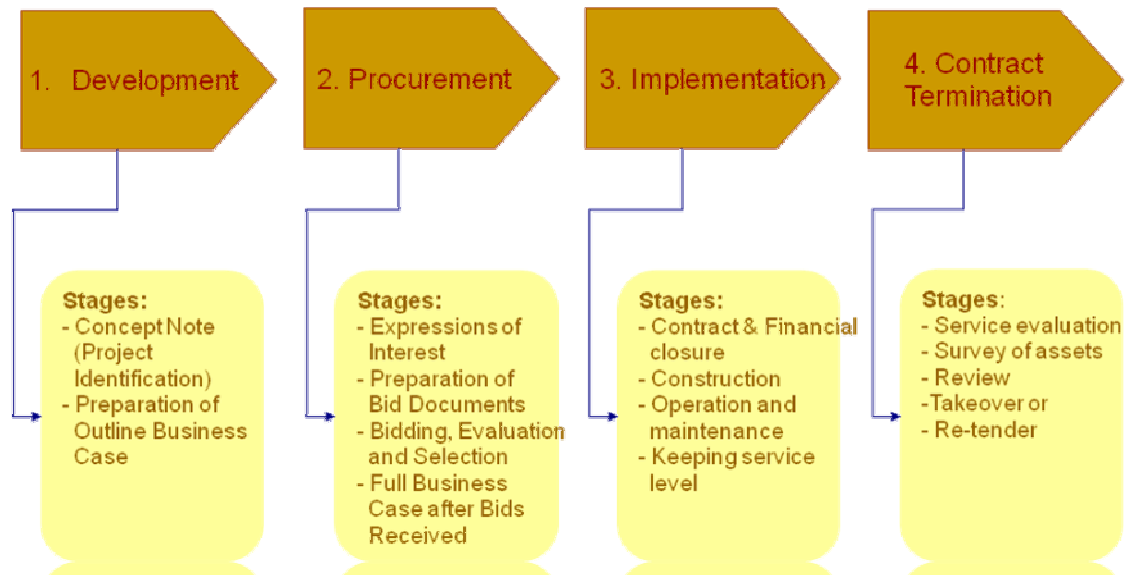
1. Development

Stages:
- Concept Note (Project Identification)
- Preparation of Outline Business Case

2. Procurement

Stages:
- Expressions of Interest
- Preparation of Bid Documents
- Bidding, Evaluation and Selection
- Full Business Case after Bids Received

3. Implementation

Stages:
- Contract & Financial closure
- Construction
- Operation and maintenance
- Keeping service level

4. Contract Termination

Stages:
- Service evaluation
- Survey of assets
- Review
-Takeover or
- Re-tender